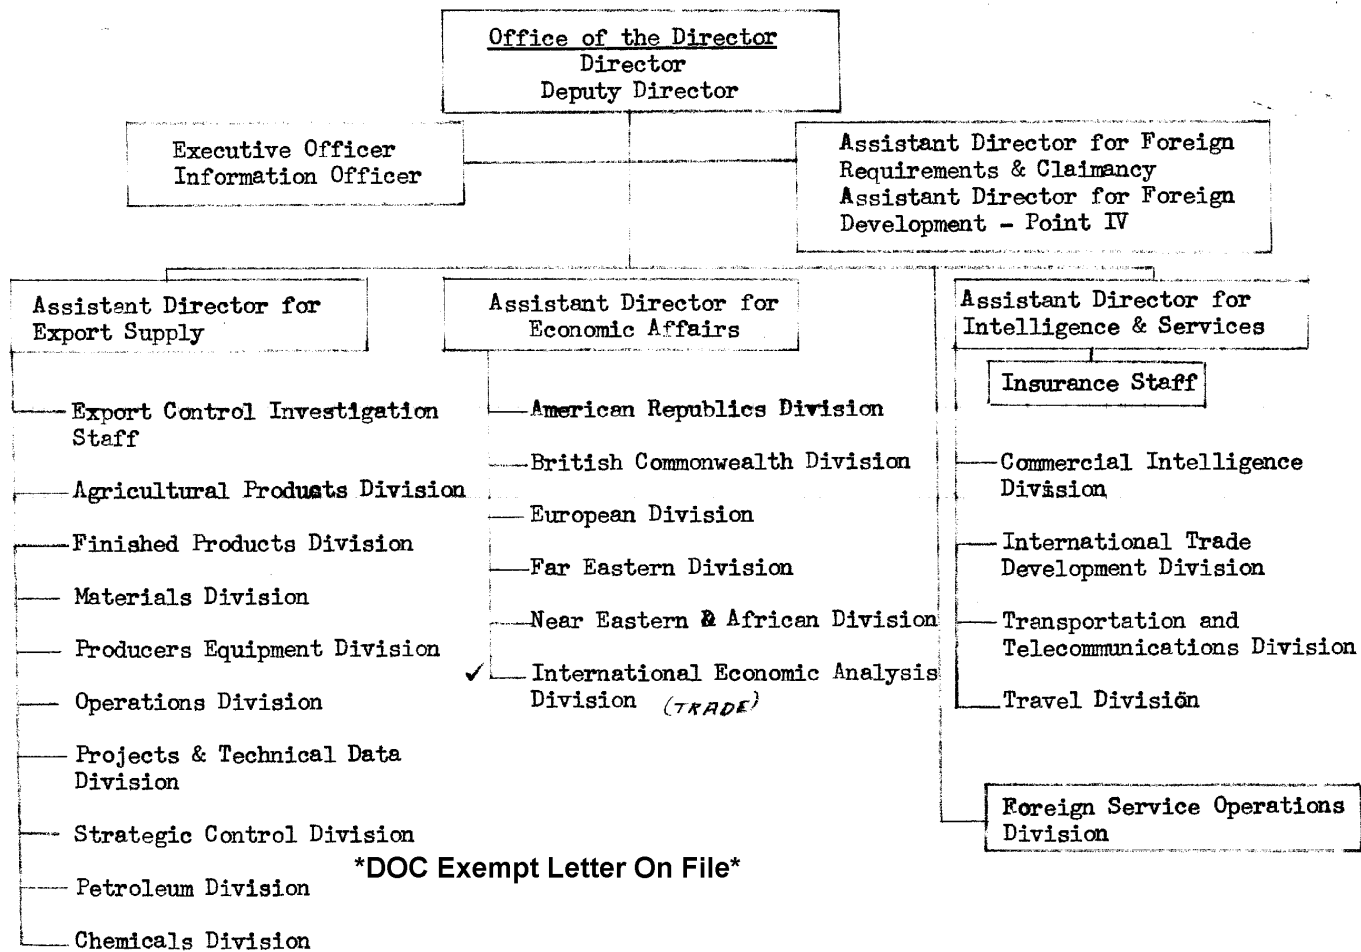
Office of the Director
Director
Deputy Director

Executive Officer
Information Officer

Assistant Director for Foreign Requirements & Claimancy
Assistant Director for Foreign Development - Point IV

Assistant Director for Export Supply

Export Control Investigation Staff

Agricultural Products Division

Finished Products Division

Materials Division

Producers Equipment Division

Operations Division

Projects & Technical Data Division

Strategic Control Division

Petroleum Division

Chemicals Division

Assistant Director for Economic Affairs

American Republics Division

British Commonwealth Division

European Division

Far Eastern Division

Near Eastern & African Division

✓ International Economic Analysis Division (TRADE)

Assistant Director for Intelligence & Services

Insurance Staff

Commercial Intelligence Division

International Trade Development Division

Transportation and Telecommunications Division

Travel Division

Foreign Service Operations Division

*DOC Exempt Letter On File*